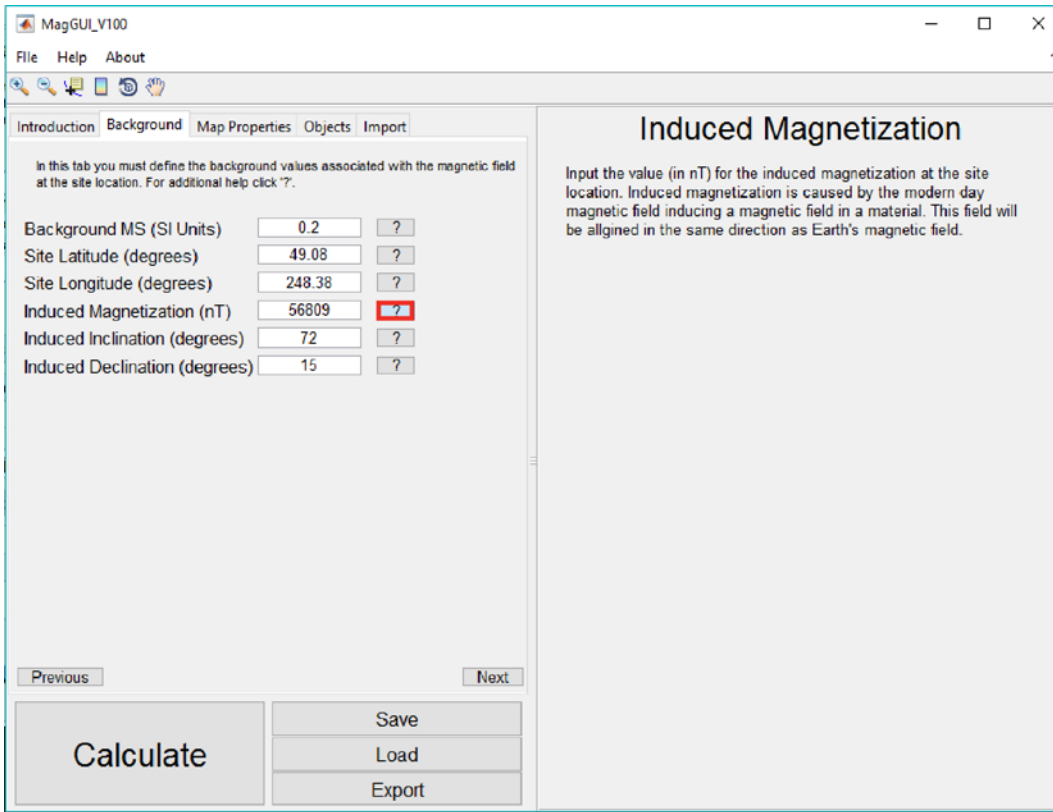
MagGUI_V100

FIle Help About

Introduction Background Map Properties Objects Import

In this tab you must define the background values associated with the magnetic field at the site location. For additional help click '?'.

| | | |
|---|---|---|
| Background MS (SI Units) | 0.2 | ? |
| Site Latitude (degrees) | 49.08 | ? |
| Site Longitude (degrees) | 248.38 | ? |
| Induced Magnetization (nT) | 56809 | ? |
| Induced Inclination (degrees) | 72 | ? |
| Induced Declination (degrees) | 15 | ? |

Previous

Next

Calculate

Save

Load

Export

Induced Magnetization

Input the value (in nT) for the induced magnetization at the site location. Induced magnetization is caused by the modern day magnetic field inducing a magnetic field in a material. This field will be allgined in the same direction as Earth's magnetic field.